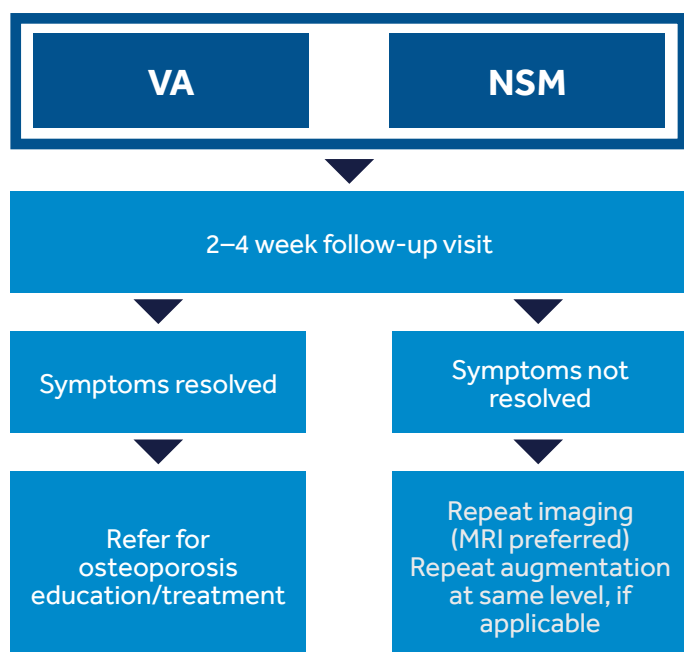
VA

NSM

2–4 week follow-up visit

Symptoms resolved

Symptoms not resolved

Refer for osteoporosis education/treatment

Repeat imaging (MRI preferred)
Repeat augmentation at same level, if applicable